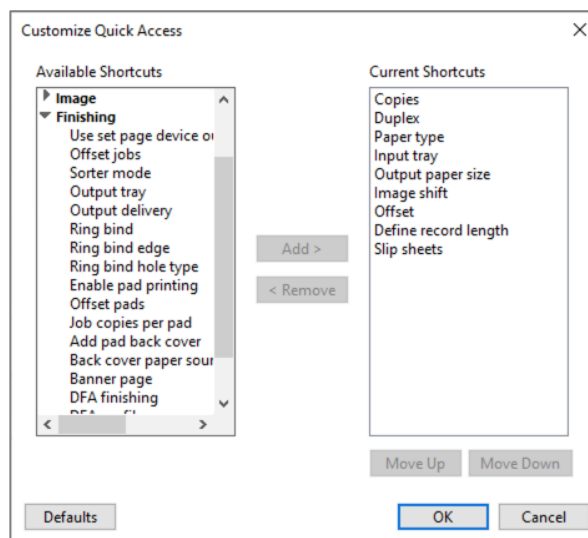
Customize Quick Access

×

Available Shortcuts

Image
Finishing
Use set page device o
Offset jobs
Sorter mode
Output tray
Output delivery
Ring bind
Ring bind edge
Ring bind hole type
Enable pad printing
Offset pads
Job copies per pad
Add pad back cover
Back cover paper sour
Banner page
DFA finishing
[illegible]

Add >

< Remove

Current Shortcuts

Copies
Duplex
Paper type
Input tray
Output paper size
Image shift
Offset
Define record length
Slip sheets

Move Up

Move Down

Defaults

OK

Cancel